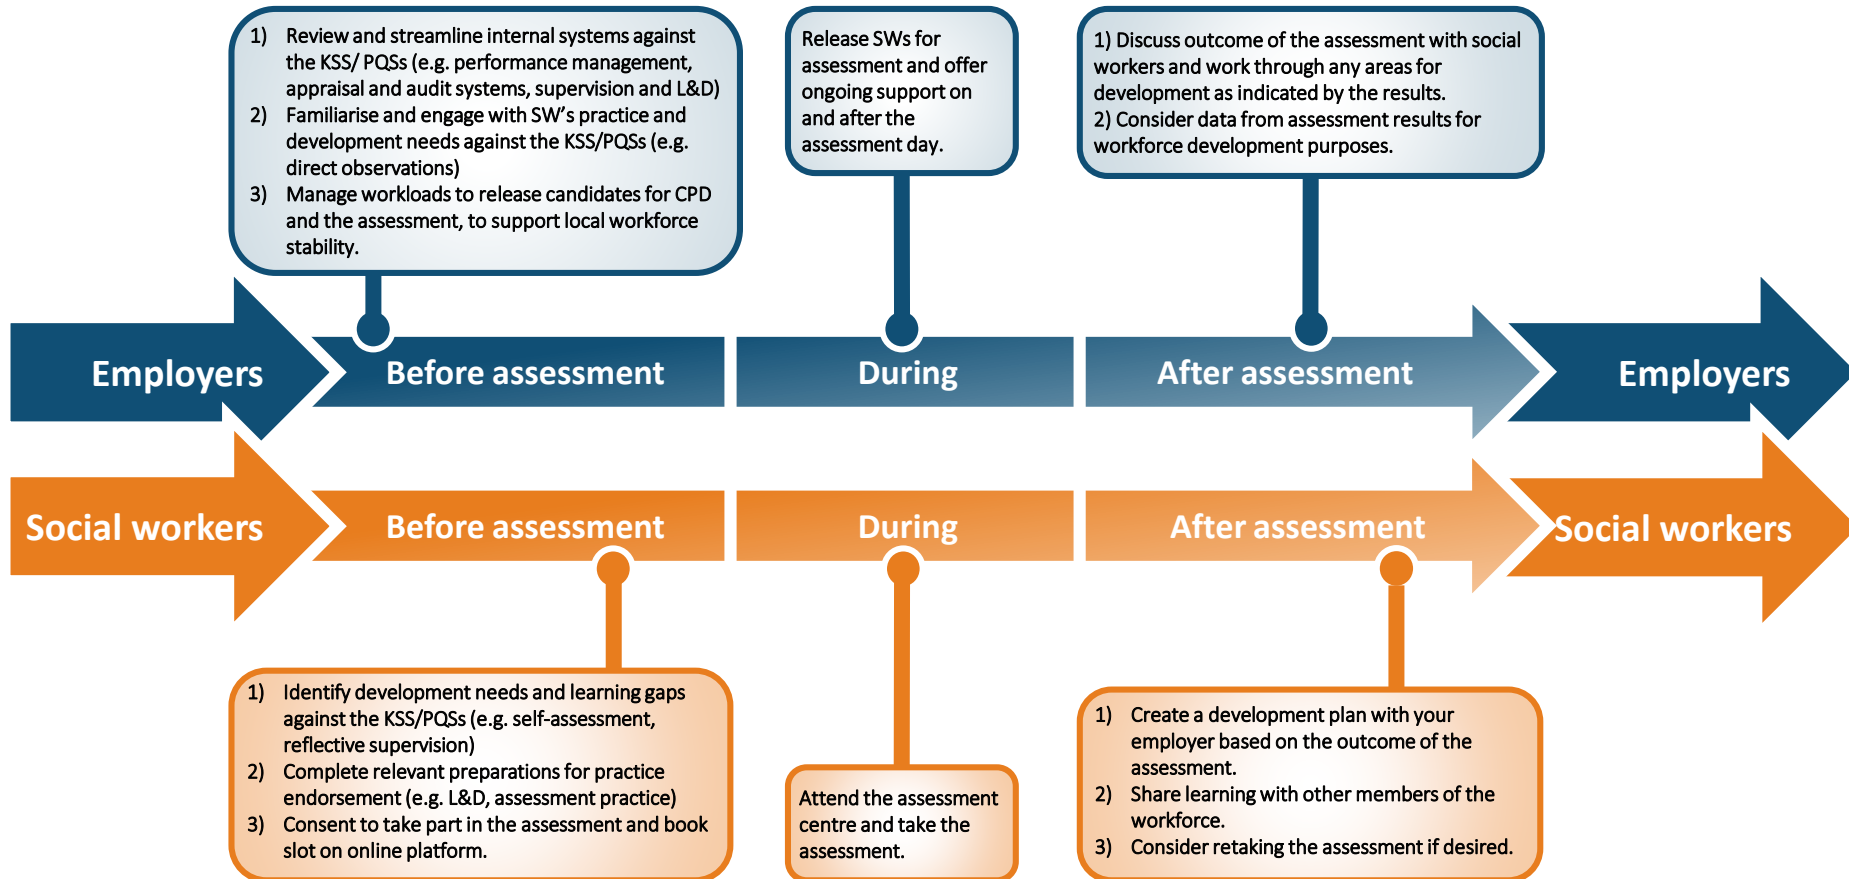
1) Review and streamline internal systems against the KSS/ PQSs (e.g. performance management, appraisal and audit systems, supervision and L&D)
2) Familiarise and engage with SW's practice and development needs against the KSS/PQSs (e.g. direct observations)
3) Manage workloads to release candidates for CPD and the assessment, to support local workforce stability.

Release SWs for assessment and offer ongoing support on and after the assessment day.

1) Discuss outcome of the assessment with social workers and work through any areas for development as indicated by the results.
2) Consider data from assessment results for workforce development purposes.

Employers

Before assessment

During

After assessment

Employers

Social workers

Before assessment

During

After assessment

Social workers

1) Identify development needs and learning gaps against the KSS/PQSs (e.g. self-assessment, reflective supervision)
2) Complete relevant preparations for practice endorsement (e.g. L&D, assessment practice)
3) Consent to take part in the assessment and book slot on online platform.

Attend the assessment centre and take the assessment.

1) Create a development plan with your employer based on the outcome of the assessment.
2) Share learning with other members of the workforce.
3) Consider retaking the assessment if desired.